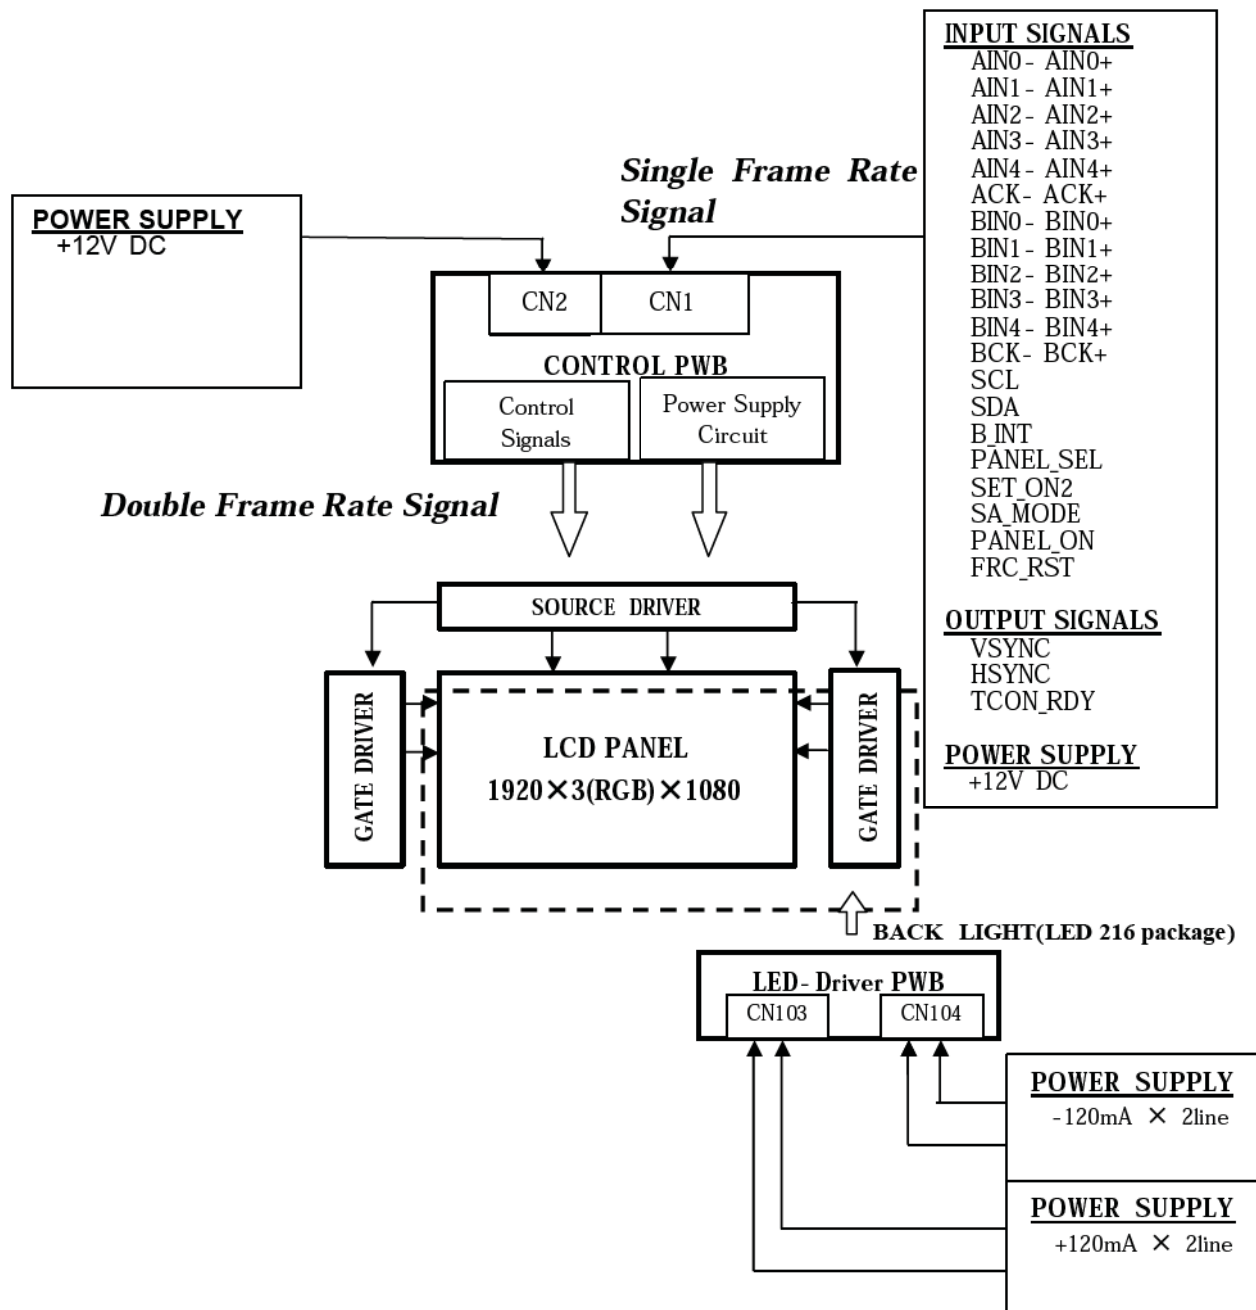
INPUT SIGNALS
AIN0 - AIN0+
AIN1 - AIN1+
AIN2 - AIN2+
AIN3 - AIN3+
AIN4 - AIN4+
ACK- ACK+
BIN0 - BIN0+
BIN1 - BIN1+
BIN2 - BIN2+
BIN3 - BIN3+
BIN4 - BIN4+
BCK- BCK+
SCL
SDA
B_INT
PANEL_SEL
SET_ON2
SA_MODE
PANEL_ON
FRC_RST

OUTPUT SIGNALS
VSYNC
HSYNC
TCON_RDY

POWER SUPPLY
+12V DC

Single Frame Rate Signal

POWER SUPPLY
+12V DC

CN2
CN1
CONTROL PWB
Control Signals
Power Supply Circuit

Double Frame Rate Signal

SOURCE DRIVER
GATE DRIVER
LCD PANEL
1920×3(RGB)×1080
GATE DRIVER

BACK LIGHT(LED 216 package)

LED- Driver PWB
CN103
CN104

POWER SUPPLY
-120mA × 2line

POWER SUPPLY
+120mA × 2line